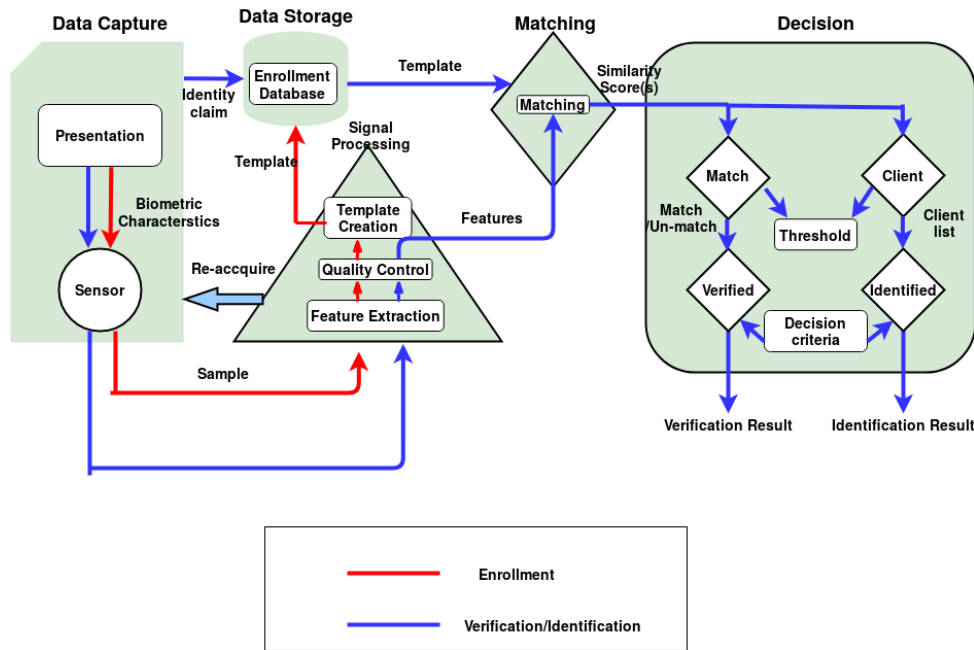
Data Capture

Data Storage

Matching

Decision

Presentation

Identity claim

Enrollment Database

Template

Similarity Score(s)

Matching

Signal Processing

Template

Biometric Characterstics

Template Creation

Features

Match

Client

Match /Un-match

Threshold

Client list

Quality Control

Re-accquire

Sensor

Feature Extraction

Verified

Identified

Decision criteria

Sample

Verification Result

Identification Result

Enrollment

Verification/Identification